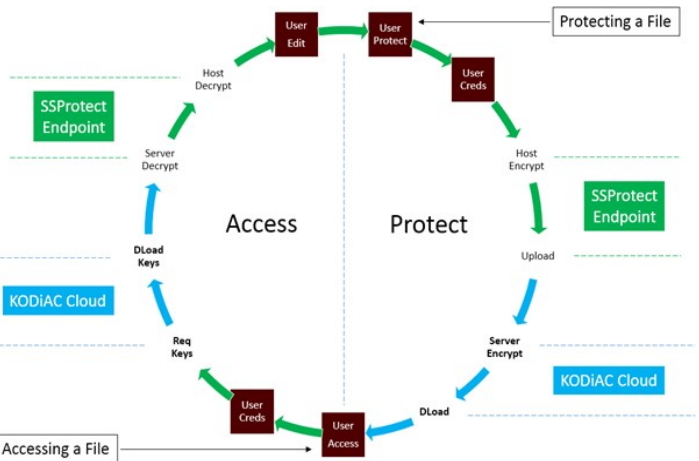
User Edit

User Protect

Protecting a File

User Creds

Host Decrypt

SSProtect Endpoint

Host Encrypt

Server Decrypt

SSProtect Endpoint

Access

Protect

Upload

DLoad Keys

KODiAC Cloud

Req Keys

Server Encrypt

KODiAC Cloud

User Creds

DLoad

User Access

Accessing a File